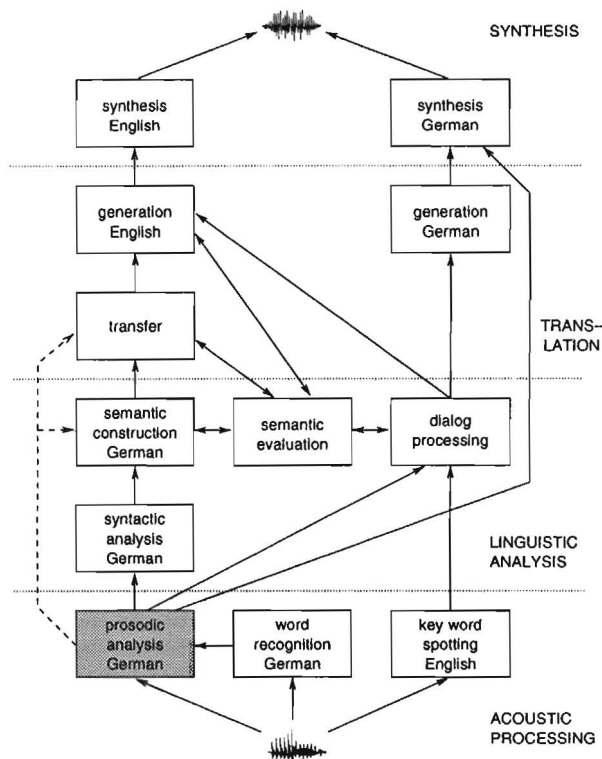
SYNTHESIS

synthesis English

synthesis German

generation English

generation German

transfer

TRANSLATION

semantic construction German

semantic evaluation

dialog processing

syntactic analysis German

LINGUISTIC ANALYSIS

prosodic analysis German

word recognition German

key word spotting English

ACOUSTIC PROCESSING